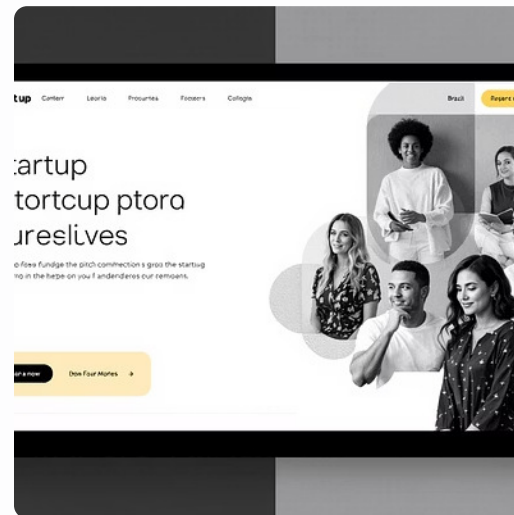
tup Canterr Leorio Procurates Foctters Collogie

Brazil Repent

tartup
tortcup ptoro
uresliives

o foea fundge the pitch commection s gros the startug
mo in the hepe on you f andenderes cur remoans.

n a now

Doe Four Mohes →